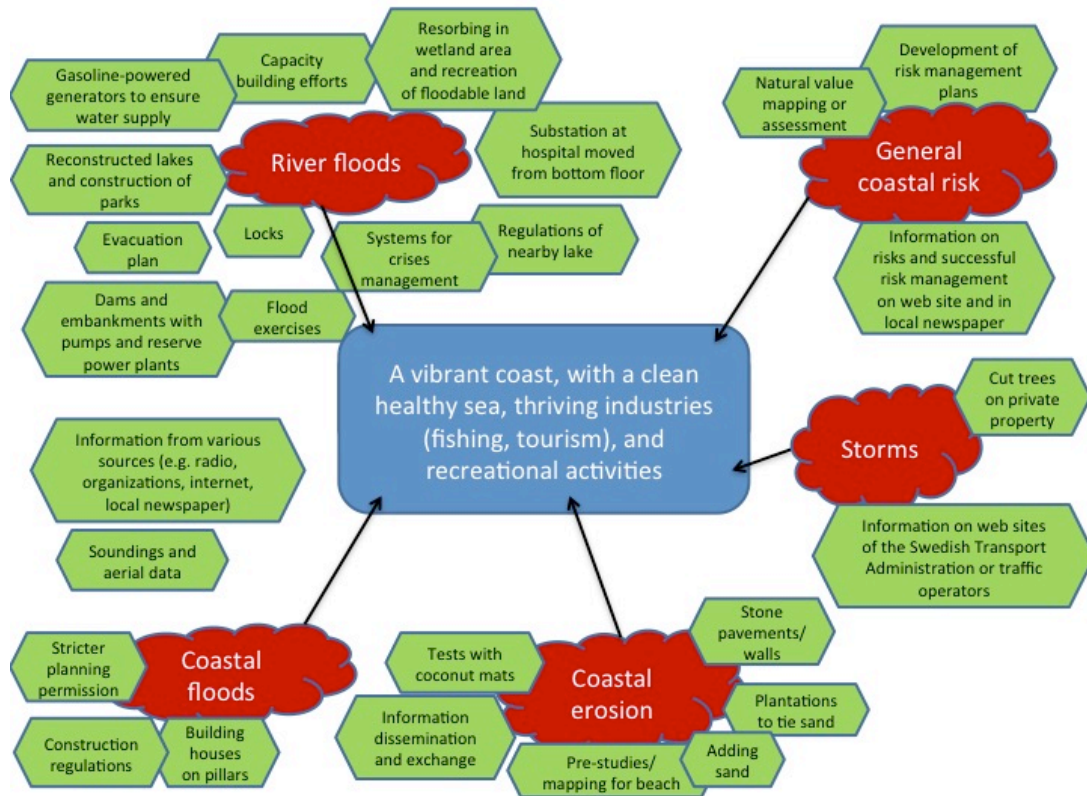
Gasoline-powered generators to ensure water supply

Capacity building efforts

Resorbing in wetland area and recreation of floodable land

Natural value mapping or assessment

Development of risk management plans

Reconstructed lakes and construction of parks

River floods

Substation at hospital moved from bottom floor

General coastal risk

Evacuation plan

Locks

Systems for crises management

Regulations of nearby lake

Information on risks and successful risk management on web site and in local newspaper

Dams and embankments with pumps and reserve power plants

Flood exercises

A vibrant coast, with a clean healthy sea, thriving industries (fishing, tourism), and recreational activities

Cut trees on private property

Storms

Information from various sources (e.g. radio, organizations, internet, local newspaper)

Soundings and aerial data

Information on web sites of the Swedish Transport Administration or traffic operators

Stone pavements/ walls

Stricter planning permission

Coastal floods

Tests with coconut mats

Coastal erosion

Plantations to tie sand

Construction regulations

Building houses on pillars

Information dissemination and exchange

Adding sand

Pre-studies/ mapping for beach